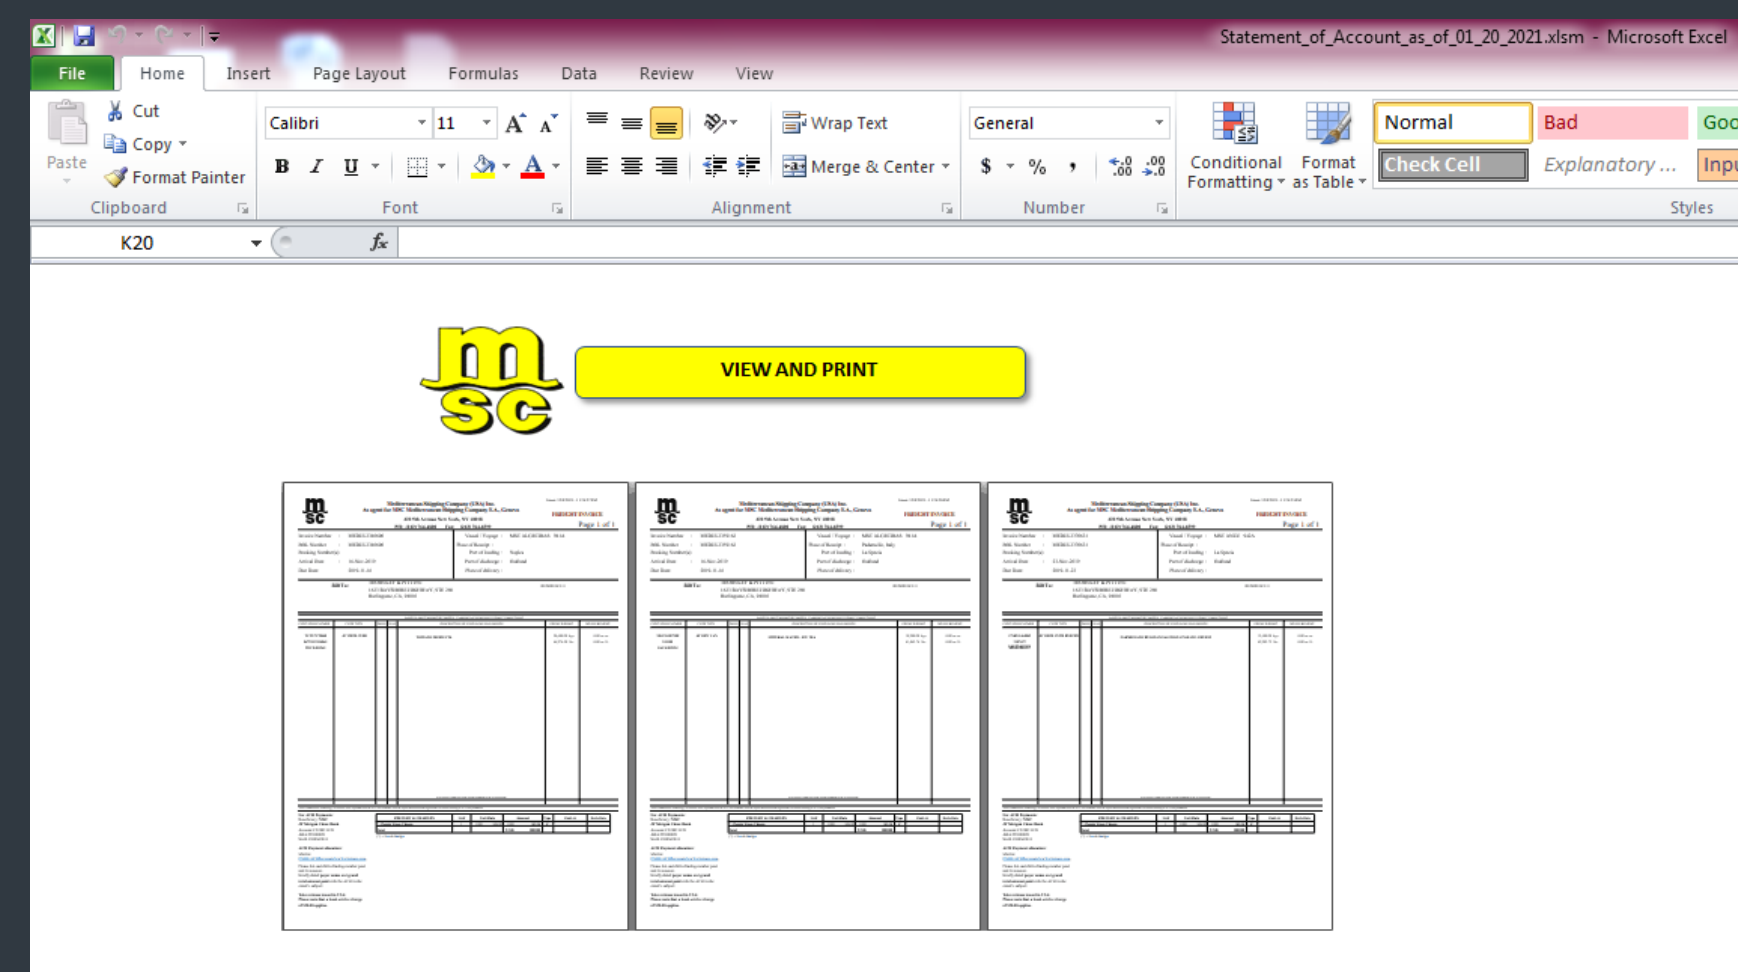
Statement_of_Account_as_of_01_20_2021.xlsm - Microsoft Excel

File Home Insert Page Layout Formulas Data Review View

Paste Cut Copy Format Painter Clipboard

Calibri 11 B I U Font

Wrap Text Merge & Center Alignment

General $ % , Number

Conditional Formatting Format as Table

Normal Bad Goo Check Cell Explanatory ... Inpu Styles

K20 $f_x$

msc

VIEW AND PRINT

msc FREIGHT INVOICE Page 1 of 1

msc FREIGHT INVOICE Page 1 of 1

msc FREIGHT INVOICE Page 1 of 1